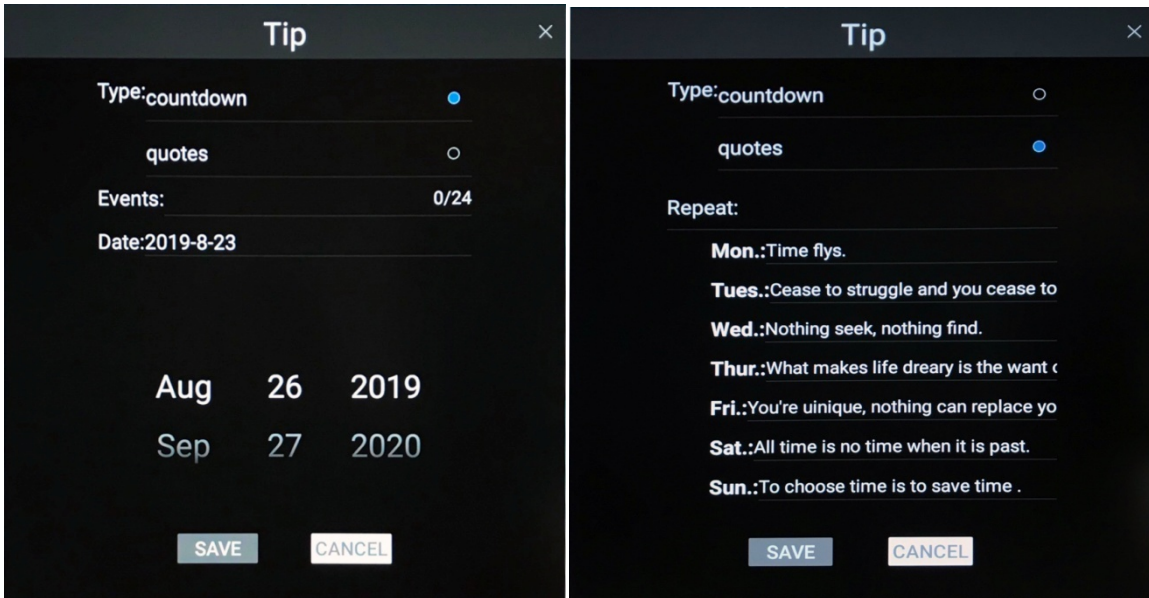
Tip ×

Type: countdown

quotes

Events: 0/24

Date:2019-8-23

Aug 26 2019

Sep 27 2020

SAVE CANCEL

Tip ×

Type: countdown

quotes

Repeat:

Mon.: Time flys.

Tues.: Cease to struggle and you cease to

Wed.: Nothing seek, nothing find.

Thur.: What makes life dreary is the want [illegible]

Fri.: You're uinique, nothing can replace yo

Sat.: All time is no time when it is past.

Sun.: To choose time is to save time .

SAVE CANCEL